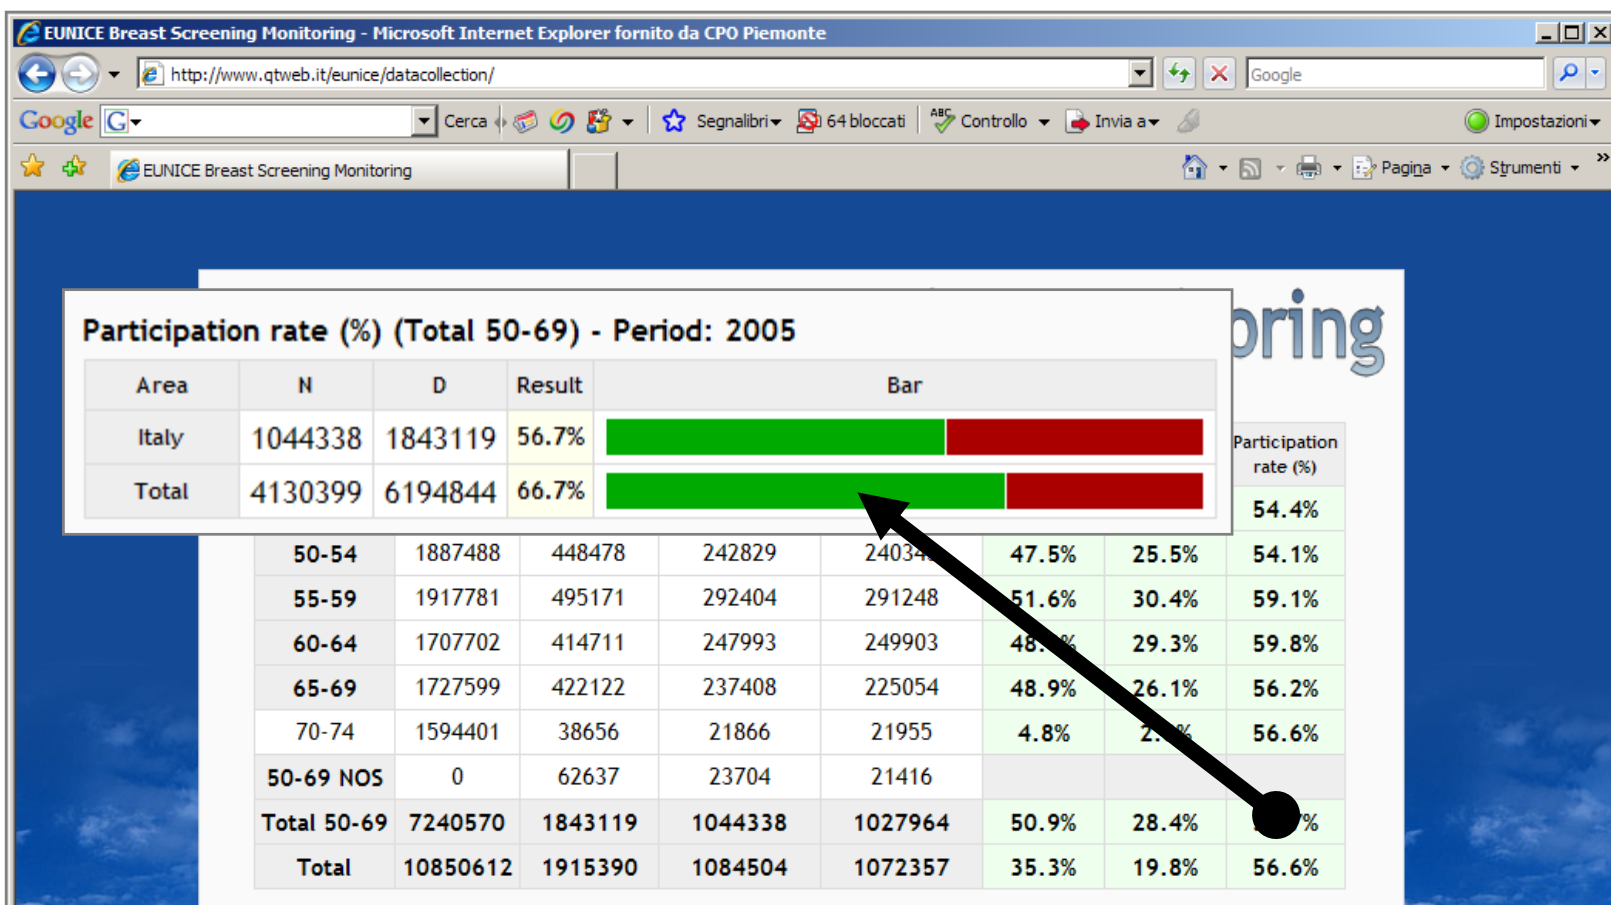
EUNICE Breast Screening Monitoring - Microsoft Internet Explorer fornito da CPO Piemonte

http://www.qtweb.it/eunice/datacollection/

Google

Google G Cerca Segnalibri 64 bloccati Controllo Invia a Impostazioni

EUNICE Breast Screening Monitoring

Pagina Strumenti

oring

Participation rate (%) (Total 50-69) - Period: 2005

| Area | N | D | Result | Bar |
|---|---|---|---|---|
| Italy | 1044338 | 1843119 | 56.7% | |
| Total | 4130399 | 6194844 | 66.7% | |

Participation rate (%)

| | | | | | | | |
|---|---|---|---|---|---|---|---|
| | | | | | | | 54.4% |
| 50-54 | 1887488 | 448478 | 242829 | 24034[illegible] | 47.5% | 25.5% | 54.1% |
| 55-59 | 1917781 | 495171 | 292404 | 291248 | 51.6% | 30.4% | 59.1% |
| 60-64 | 1707702 | 414711 | 247993 | 249903 | 48.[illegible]% | 29.3% | 59.8% |
| 65-69 | 1727599 | 422122 | 237408 | 225054 | 48.9% | 26.1% | 56.2% |
| 70-74 | 1594401 | 38656 | 21866 | 21955 | 4.8% | 2.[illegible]% | 56.6% |
| 50-69 NOS | 0 | 62637 | 23704 | 21416 | | | |
| Total 50-69 | 7240570 | 1843119 | 1044338 | 1027964 | 50.9% | 28.4% | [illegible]% |
| Total | 10850612 | 1915390 | 1084504 | 1072357 | 35.3% | 19.8% | 56.6% |